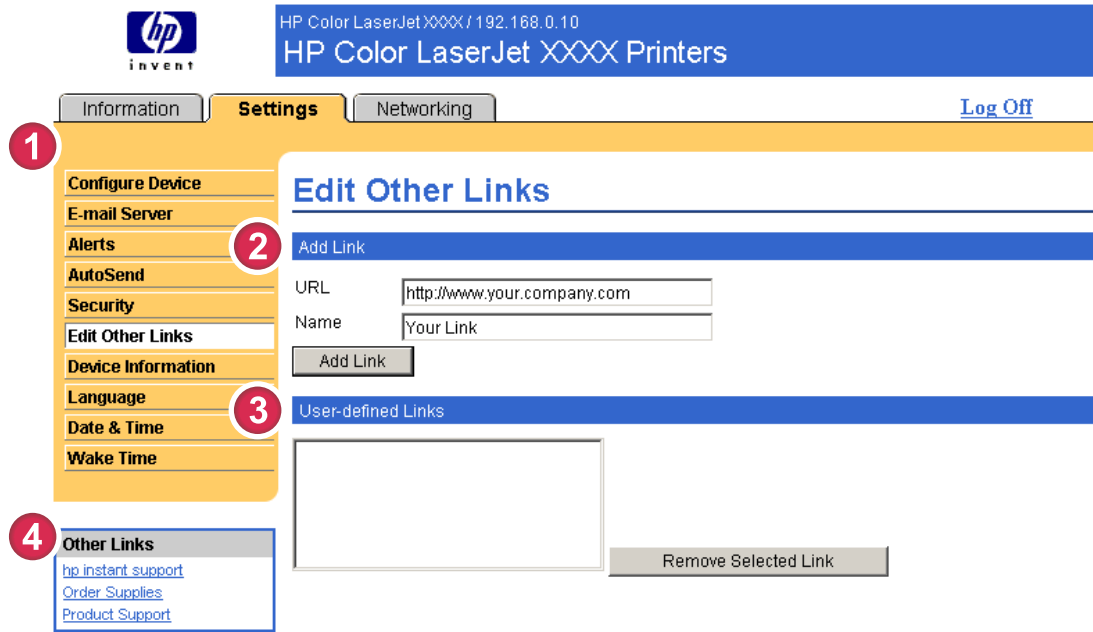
hp
invent

HP Color LaserJet XXXX / 192.168.0.10
HP Color LaserJet XXXX Printers

Information | Settings | Networking

Log Off

1

Configure Device
E-mail Server
Alerts
AutoSend
Security
Edit Other Links
Device Information
Language
Date & Time
Wake Time

2

3

Edit Other Links

Add Link

URL http://www.your.company.com
Name Your Link

Add Link

User-defined Links

Remove Selected Link

4

Other Links
hp instant support
Order Supplies
Product Support